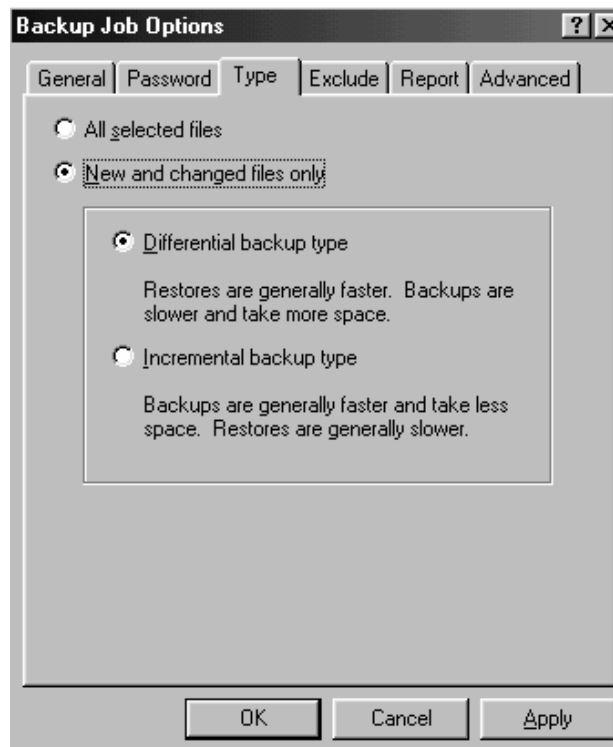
Backup Job Options

?

General | Password | Type | Exclude | Report | Advanced

All selected files

New and changed files only

Differential backup type

Restores are generally faster. Backups are slower and take more space.

Incremental backup type

Backups are generally faster and take less space. Restores are generally slower.

OK

Cancel

Apply